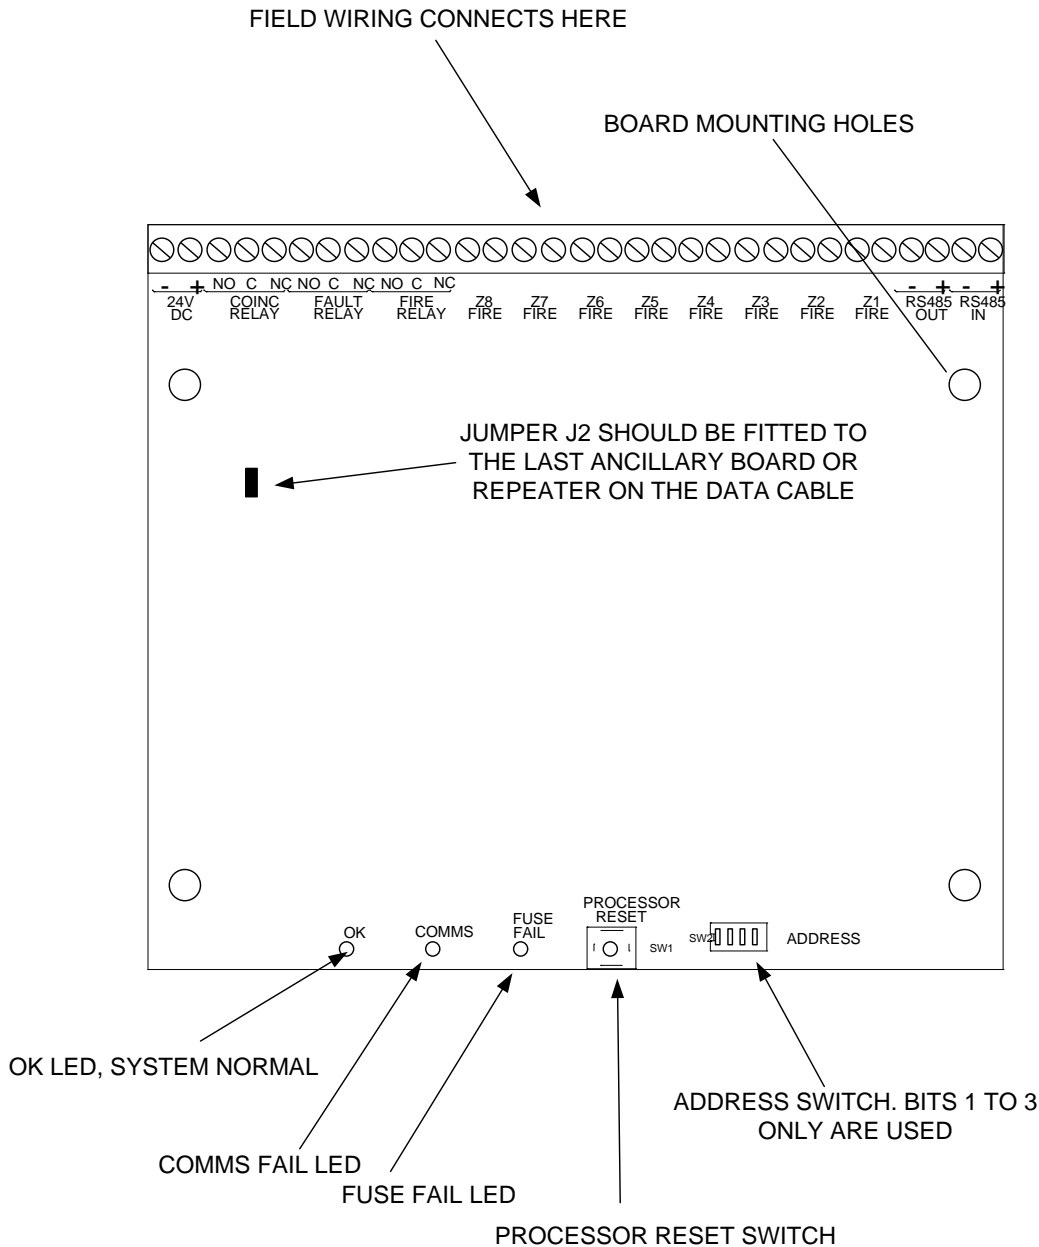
FIELD WIRING CONNECTS HERE

BOARD MOUNTING HOLES

- + 24V DC
NO C NC COINC RELAY
NO C NC FAULT RELAY
NO C NC FIRE RELAY
Z8 FIRE
Z7 FIRE
Z6 FIRE
Z5 FIRE
Z4 FIRE
Z3 FIRE
Z2 FIRE
Z1 FIRE
- + RS485 OUT
- + RS485 IN

JUMPER J2 SHOULD BE FITTED TO THE LAST ANCILLARY BOARD OR REPEATER ON THE DATA CABLE

OK
COMMS
FUSE FAIL
PROCESSOR RESET
SW1
SW2
ADDRESS

OK LED, SYSTEM NORMAL

ADDRESS SWITCH. BITS 1 TO 3 ONLY ARE USED

COMMS FAIL LED

FUSE FAIL LED

PROCESSOR RESET SWITCH